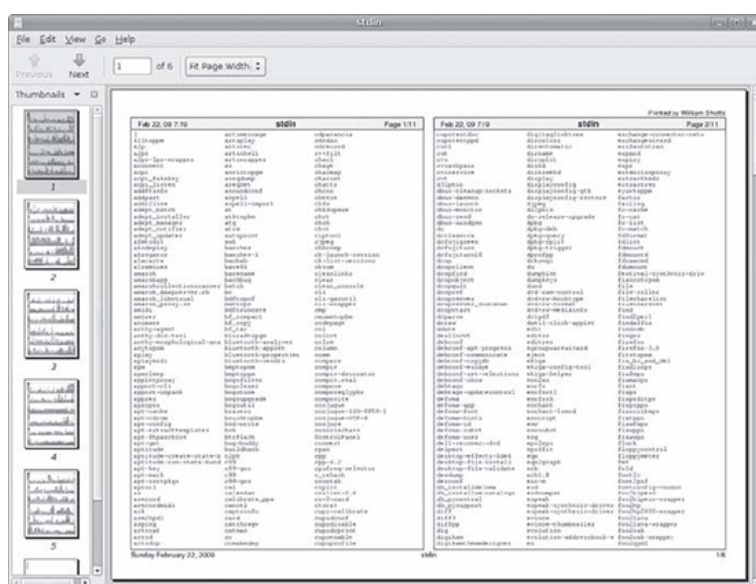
stdin

File Edit View Go Help

Previous Next 1 of 6 Fit Page Width

Thumbnails

1

2

3

4

5

Printed by William Shotts

Feb 22, 09 7:19 stdin Page 1/11

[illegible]

Feb 22, 09 7:19 stdin Page 2/11

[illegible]

Sunday February 22, 2009 stdin 1/6